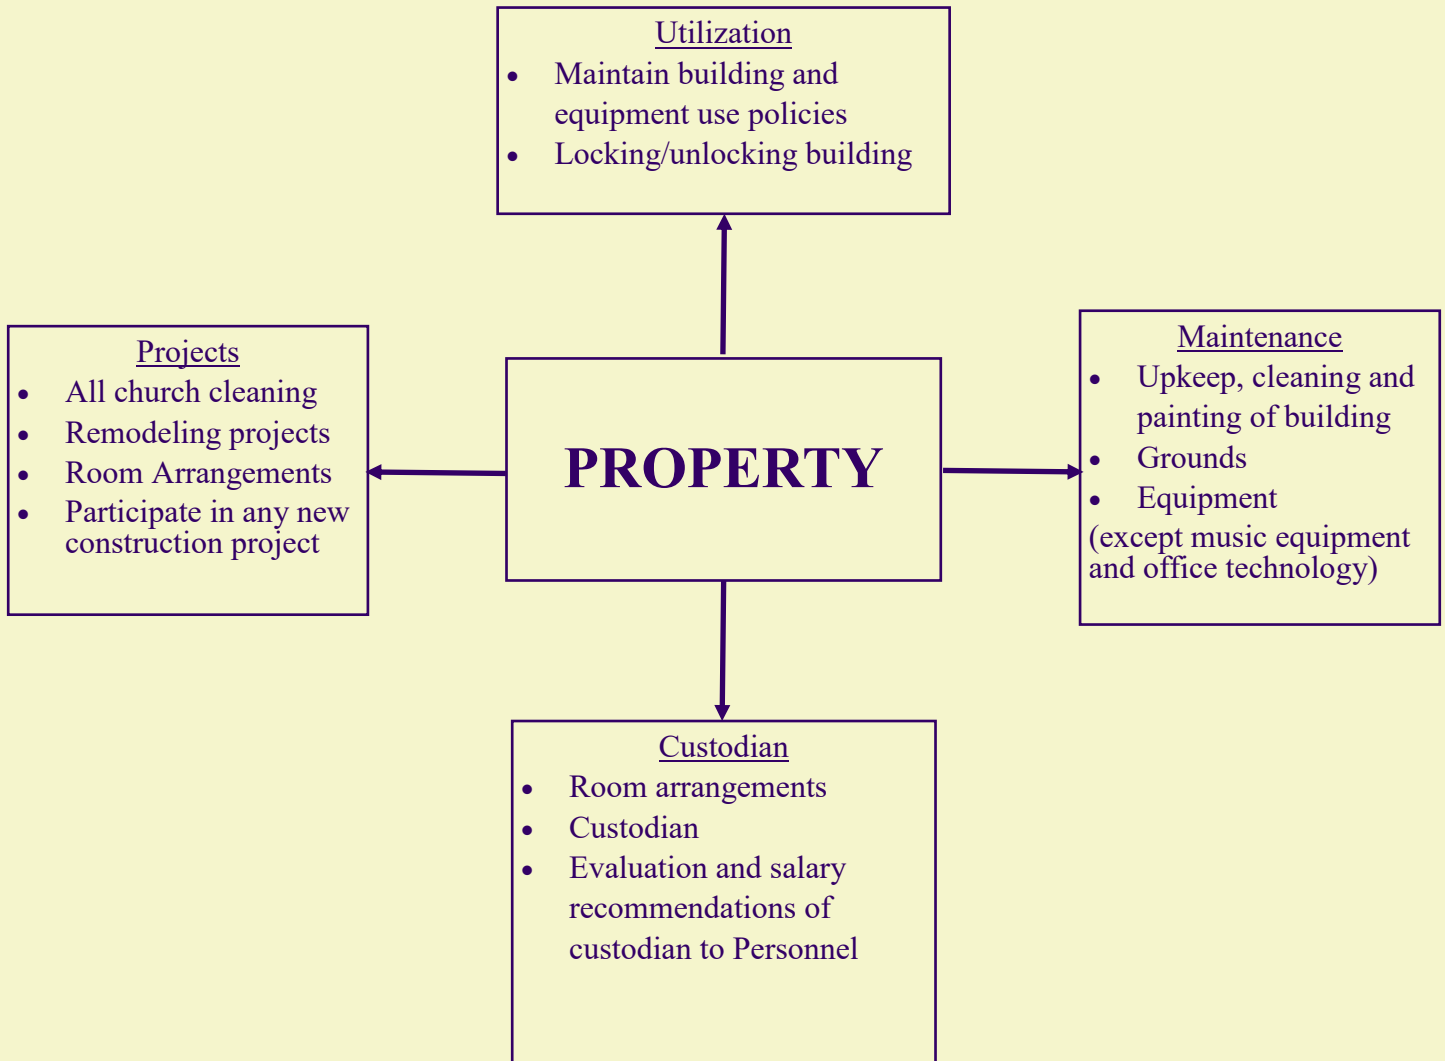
Utilization
- Maintain building and equipment use policies
- Locking/unlocking building

Projects
- All church cleaning
- Remodeling projects
- Room Arrangements
- Participate in any new construction project

PROPERTY

Maintenance
- Upkeep, cleaning and painting of building
- Grounds
- Equipment
(except music equipment and office technology)

Custodian
- Room arrangements
- Custodian
- Evaluation and salary recommendations of custodian to Personnel